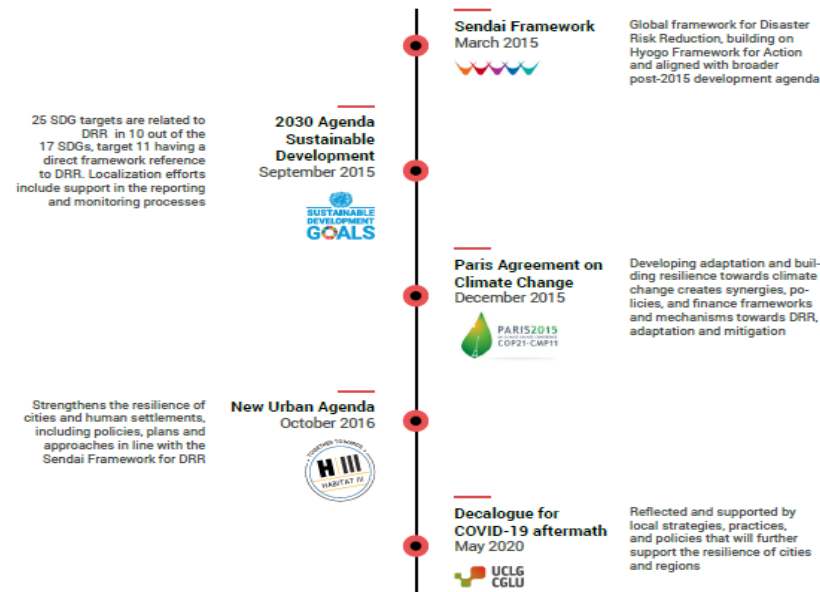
Sendai Framework
March 2015

Global framework for Disaster Risk Reduction, building on Hyogo Framework for Action and aligned with broader post-2015 development agenda

25 SDG targets are related to DRR in 10 out of the 17 SDGs, target 11 having a direct framework reference to DRR. Localization efforts include support in the reporting and monitoring processes

2030 Agenda Sustainable Development
September 2015

SUSTAINABLE DEVELOPMENT GOALS

Paris Agreement on Climate Change
December 2015

PARIS2015 COP21·CMP11

Developing adaptation and building resilience towards climate change creates synergies, policies, and finance frameworks and mechanisms towards DRR, adaptation and mitigation

Strengthens the resilience of cities and human settlements, including policies, plans and approaches in line with the Sendai Framework for DRR

New Urban Agenda
October 2016

TOGETHER TOWARDS HABITAT III

Decalogue for COVID-19 aftermath
May 2020

UCLG CGLU

Reflected and supported by local strategies, practices, and policies that will further support the resilience of cities and regions